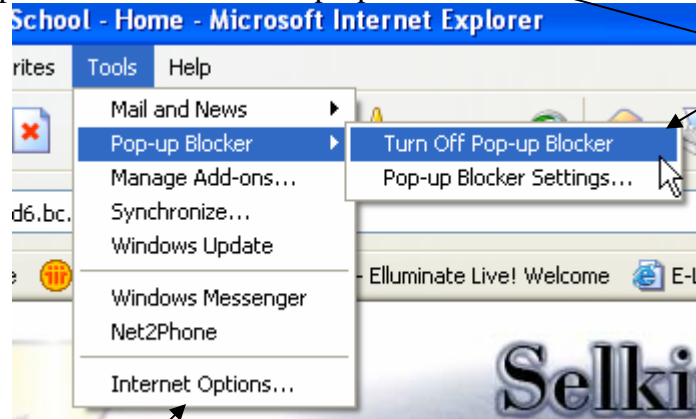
School - Home - Microsoft Internet Explorer

rites Tools Help

Mail and News
Pop-up Blocker
Manage Add-ons...
Synchronize...
Windows Update
Windows Messenger
Net2Phone
Internet Options...

Turn Off Pop-up Blocker
Pop-up Blocker Settings...

d6.bc.

- Elluminate Live! Welcome E-L

Selki